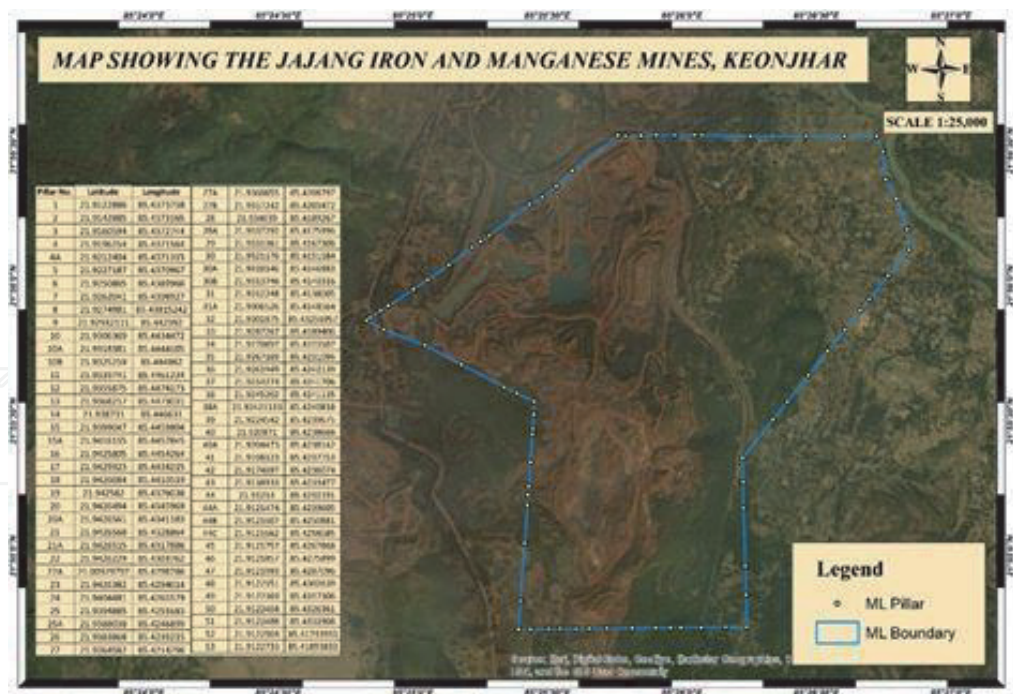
MAP SHOWING THE JAJANG IRON AND MANGANESE MINES, KEONJHAR

N
W
E
S

SCALE 1:25,000

| Pillar No. | Latitude | Longitude |
|---|---|---|
| 1 | 21.9122886 | 85.4373708 |
| 2 | 21.9142885 | 85.4373166 |
| 3 | 21.9160584 | 85.4372714 |
| 4 | 21.9196754 | 85.4371564 |
| 4A | 21.9212404 | 85.4371101 |
| 5 | 21.9227187 | 85.4370967 |
| 6 | 21.9250885 | 85.4369966 |
| 7 | 21.9262041 | 85.4369517 |
| 8 | 21.9274981 | 85.4369242 |
| 9 | 21.92962111 | 85.462392 |
| 10 | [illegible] | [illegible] |
| 10A | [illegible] | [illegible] |
| 10B | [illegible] | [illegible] |
| 11 | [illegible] | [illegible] |
| 12 | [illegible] | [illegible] |
| 13 | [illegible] | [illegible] |
| 14 | 21.938731 | 85.446631 |
| 15 | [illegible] | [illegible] |
| 15A | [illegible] | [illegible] |
| 16 | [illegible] | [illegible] |
| 17 | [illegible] | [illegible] |
| 18 | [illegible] | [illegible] |
| 19 | 21.942582 | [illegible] |
| 20 | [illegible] | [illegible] |
| 20A | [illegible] | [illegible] |
| 21 | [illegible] | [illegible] |
| 21A | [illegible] | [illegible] |
| 22 | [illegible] | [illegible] |
| 22A | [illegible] | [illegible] |
| 23 | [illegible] | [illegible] |
| 24 | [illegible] | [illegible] |
| 25 | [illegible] | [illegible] |
| 25A | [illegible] | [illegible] |
| 26 | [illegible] | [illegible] |
| 27 | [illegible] | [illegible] |

| Pillar No. | Latitude | Longitude |
|---|---|---|
| 27A | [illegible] | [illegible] |
| 27B | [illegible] | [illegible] |
| 28 | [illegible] | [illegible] |
| 28A | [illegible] | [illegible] |
| 29 | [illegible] | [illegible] |
| 30 | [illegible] | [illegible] |
| 30A | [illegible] | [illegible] |
| 30B | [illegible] | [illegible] |
| 31 | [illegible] | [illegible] |
| 31A | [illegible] | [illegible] |
| 32 | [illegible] | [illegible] |
| 33 | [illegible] | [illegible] |
| 34 | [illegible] | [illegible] |
| 35 | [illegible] | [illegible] |
| 36 | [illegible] | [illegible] |
| 37 | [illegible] | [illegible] |
| 38 | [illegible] | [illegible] |
| 38A | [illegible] | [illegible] |
| 39 | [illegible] | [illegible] |
| 40 | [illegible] | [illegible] |
| 40A | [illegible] | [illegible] |
| 41 | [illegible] | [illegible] |
| 42 | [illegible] | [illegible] |
| 43 | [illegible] | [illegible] |
| 44 | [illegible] | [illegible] |
| 44A | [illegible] | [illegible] |
| 44B | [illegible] | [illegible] |
| 44C | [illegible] | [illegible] |
| 45 | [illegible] | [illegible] |
| 46 | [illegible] | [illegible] |
| 47 | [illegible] | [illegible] |
| 48 | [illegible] | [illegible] |
| 49 | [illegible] | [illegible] |
| 50 | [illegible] | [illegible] |
| 51 | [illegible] | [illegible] |
| 52 | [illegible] | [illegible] |
| 53 | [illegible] | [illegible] |

Legend
ML Pillar
ML Boundary

Source: Esri, DigitalGlobe, GeoEye, Earthstar Geographics, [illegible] USDA, and the GIS User Community